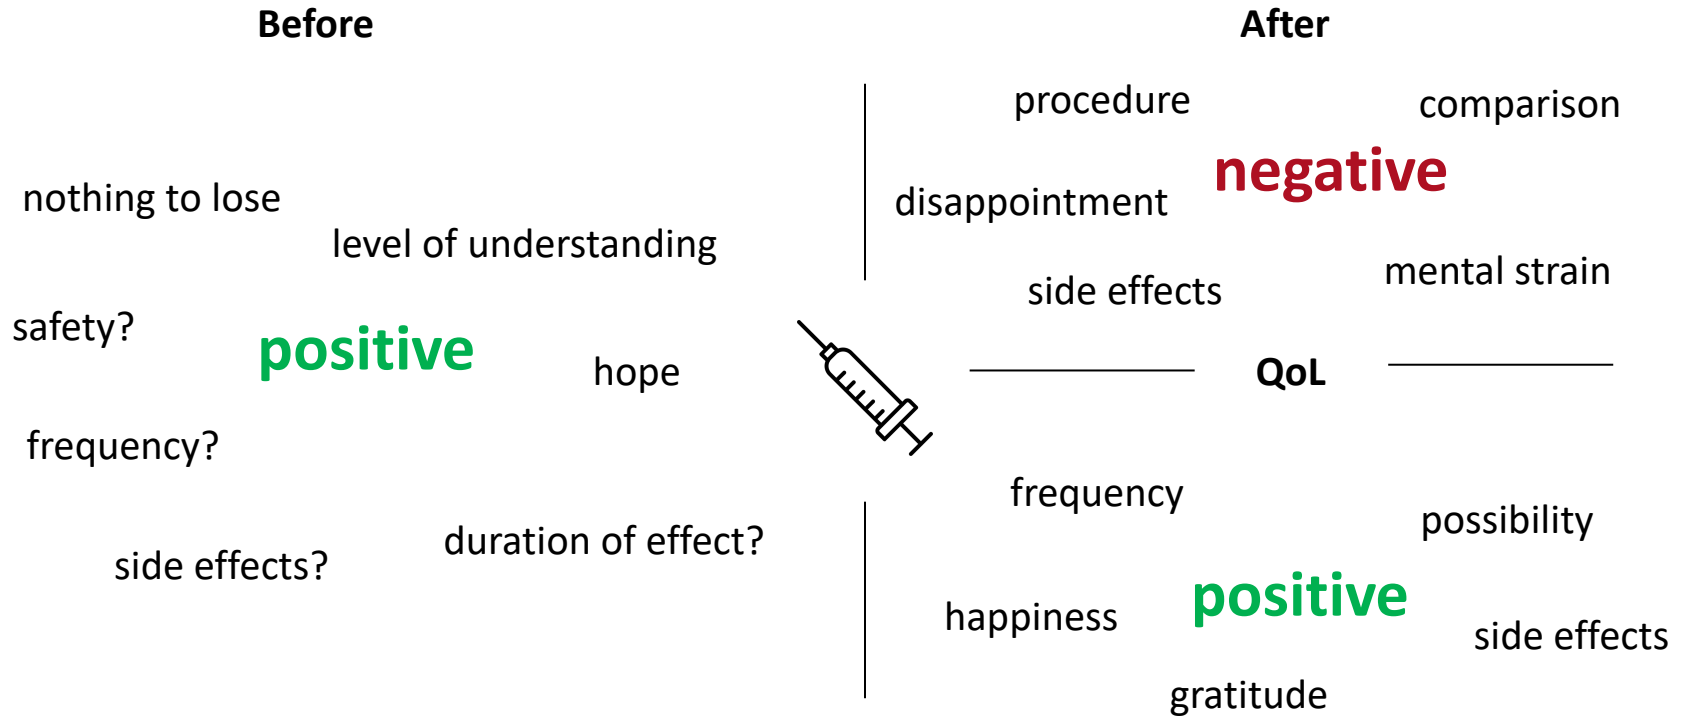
Before

nothing to lose

level of understanding

safety?

positive

hope

frequency?

side effects?

duration of effect?

After

procedure

comparison

negative

disappointment

side effects

mental strain

QoL

frequency

possibility

happiness

positive

side effects

gratitude